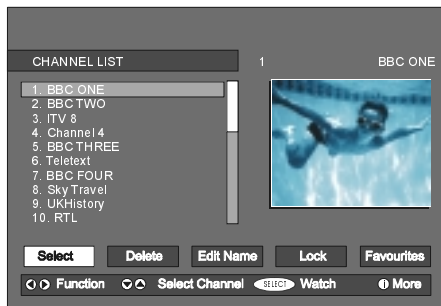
CHANNEL LIST

1 BBC ONE

1. BBC ONE
2. BBC TWO
3. ITV 8
4. Channel 4
5. BBC THREE
6. Teletext
7. BBC FOUR
8. Sky Travel
9. UKHistory
10. RTL

Select Delete Edit Name Lock Favourites

Function Select Channel SELECT Watch More